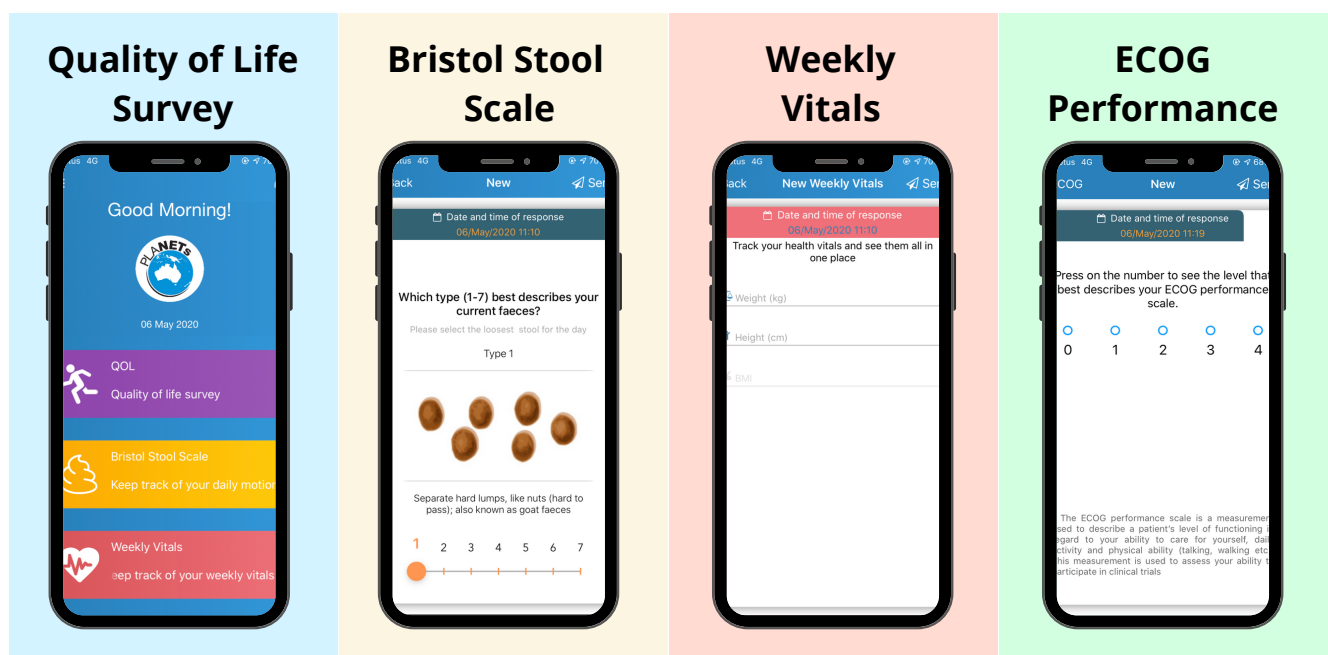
Quality of Life Survey

tus 4G

Good Morning!

PLANETs

06 May 2020

QOL

Quality of life survey

Bristol Stool Scale

Keep track of your daily motion

Weekly Vitals

eep track of your weekly vitals

Bristol Stool Scale

tus 4G

ack New Se

Date and time of response
06/May/2020 11:10

Which type (1-7) best describes your current faeces?

Please select the loosest stool for the day

Type 1

Separate hard lumps, like nuts (hard to pass); also known as goat faeces

1 2 3 4 5 6 7

Weekly Vitals

tus 4G

ack New Weekly Vitals Se

Date and time of response
06/May/2020 11:10

Track your health vitals and see them all in one place

Weight (kg)

Height (cm)

BMI

ECOG Performance

tus 4G

COG New Se

Date and time of response
06/May/2020 11:19

Press on the number to see the level tha best describes your ECOG performance scale.

0 1 2 3 4

The ECOG performance scale is a measureme sed to describe a patient's level of functioning egard to your ability to care for yourself, dai ctivity and physical ability (talking, walking et his measurement is used to assess your ability articipate in clinical trials